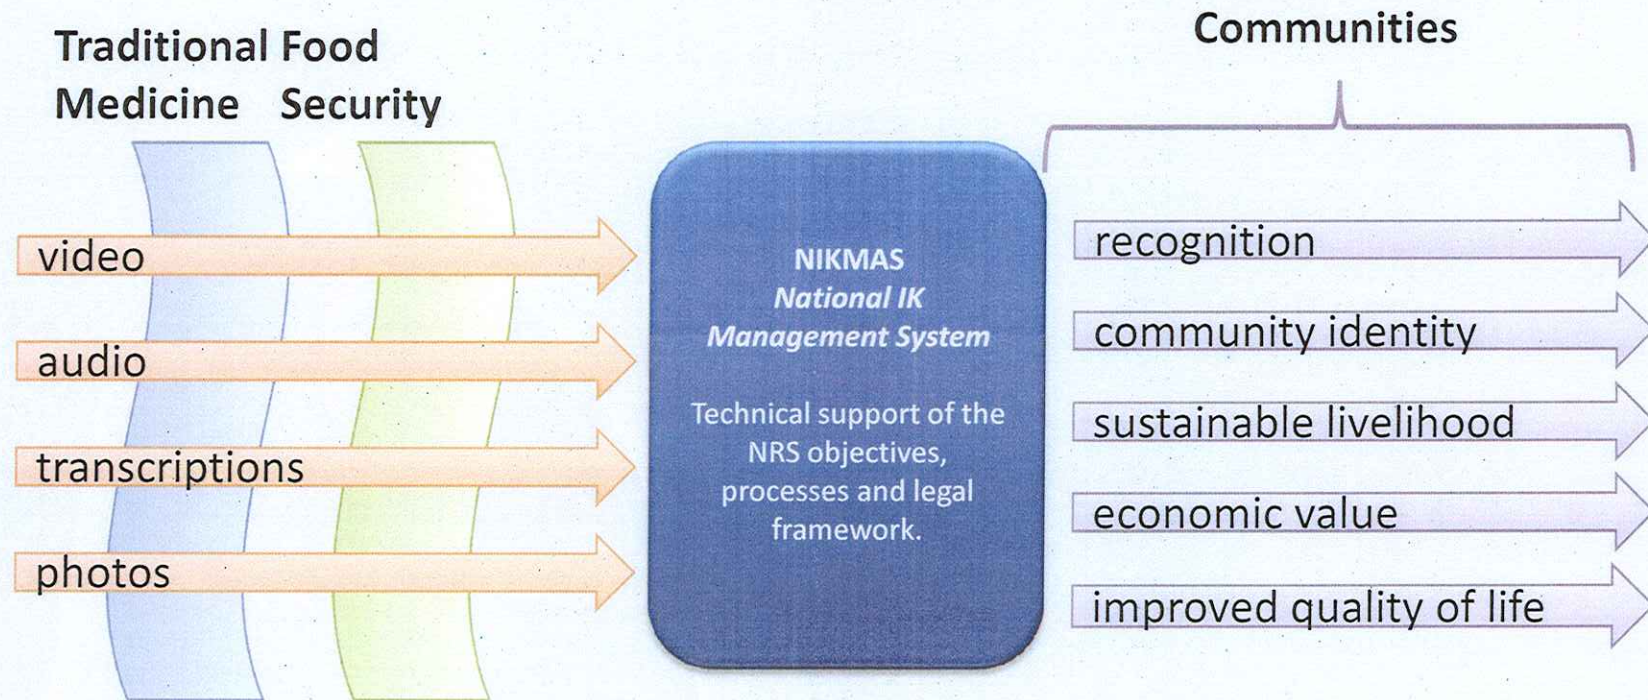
Traditional Medicine

Food Security

Communities

video

audio

transcriptions

photos

NIKMAS
National IK Management System

Technical support of the NRS objectives, processes and legal framework.

recognition

community identity

sustainable livelihood

economic value

improved quality of life